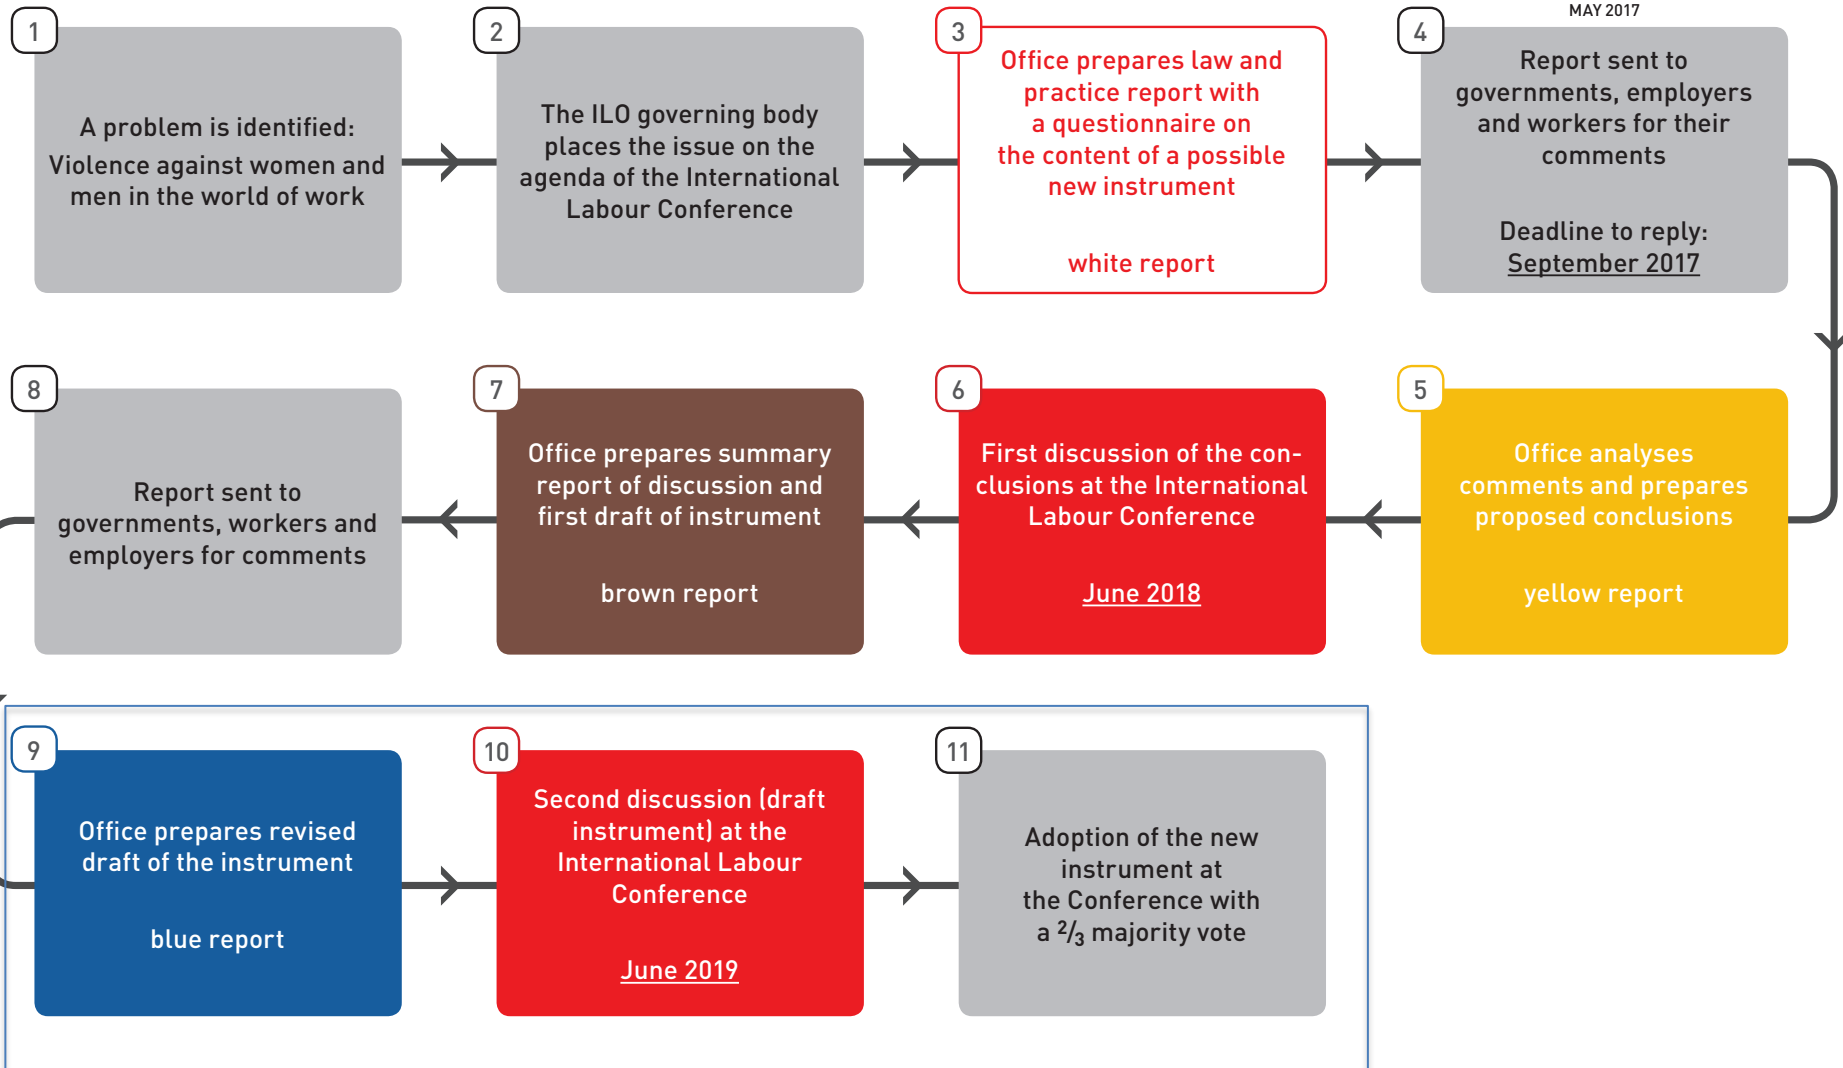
1

A problem is identified:
Violence against women and men in the world of work

2

The ILO governing body places the issue on the agenda of the International Labour Conference

3

Office prepares law and practice report with a questionnaire on the content of a possible new instrument

white report

MAY 2017

4

Report sent to governments, employers and workers for their comments

Deadline to reply:
September 2017

5

Office analyses comments and prepares proposed conclusions

yellow report

6

First discussion of the conclusions at the International Labour Conference

June 2018

7

Office prepares summary report of discussion and first draft of instrument

brown report

8

Report sent to governments, workers and employers for comments

9

Office prepares revised draft of the instrument

blue report

10

Second discussion (draft instrument) at the International Labour Conference

June 2019

11

Adoption of the new instrument at the Conference with a $^{2}/_{3}$ majority vote